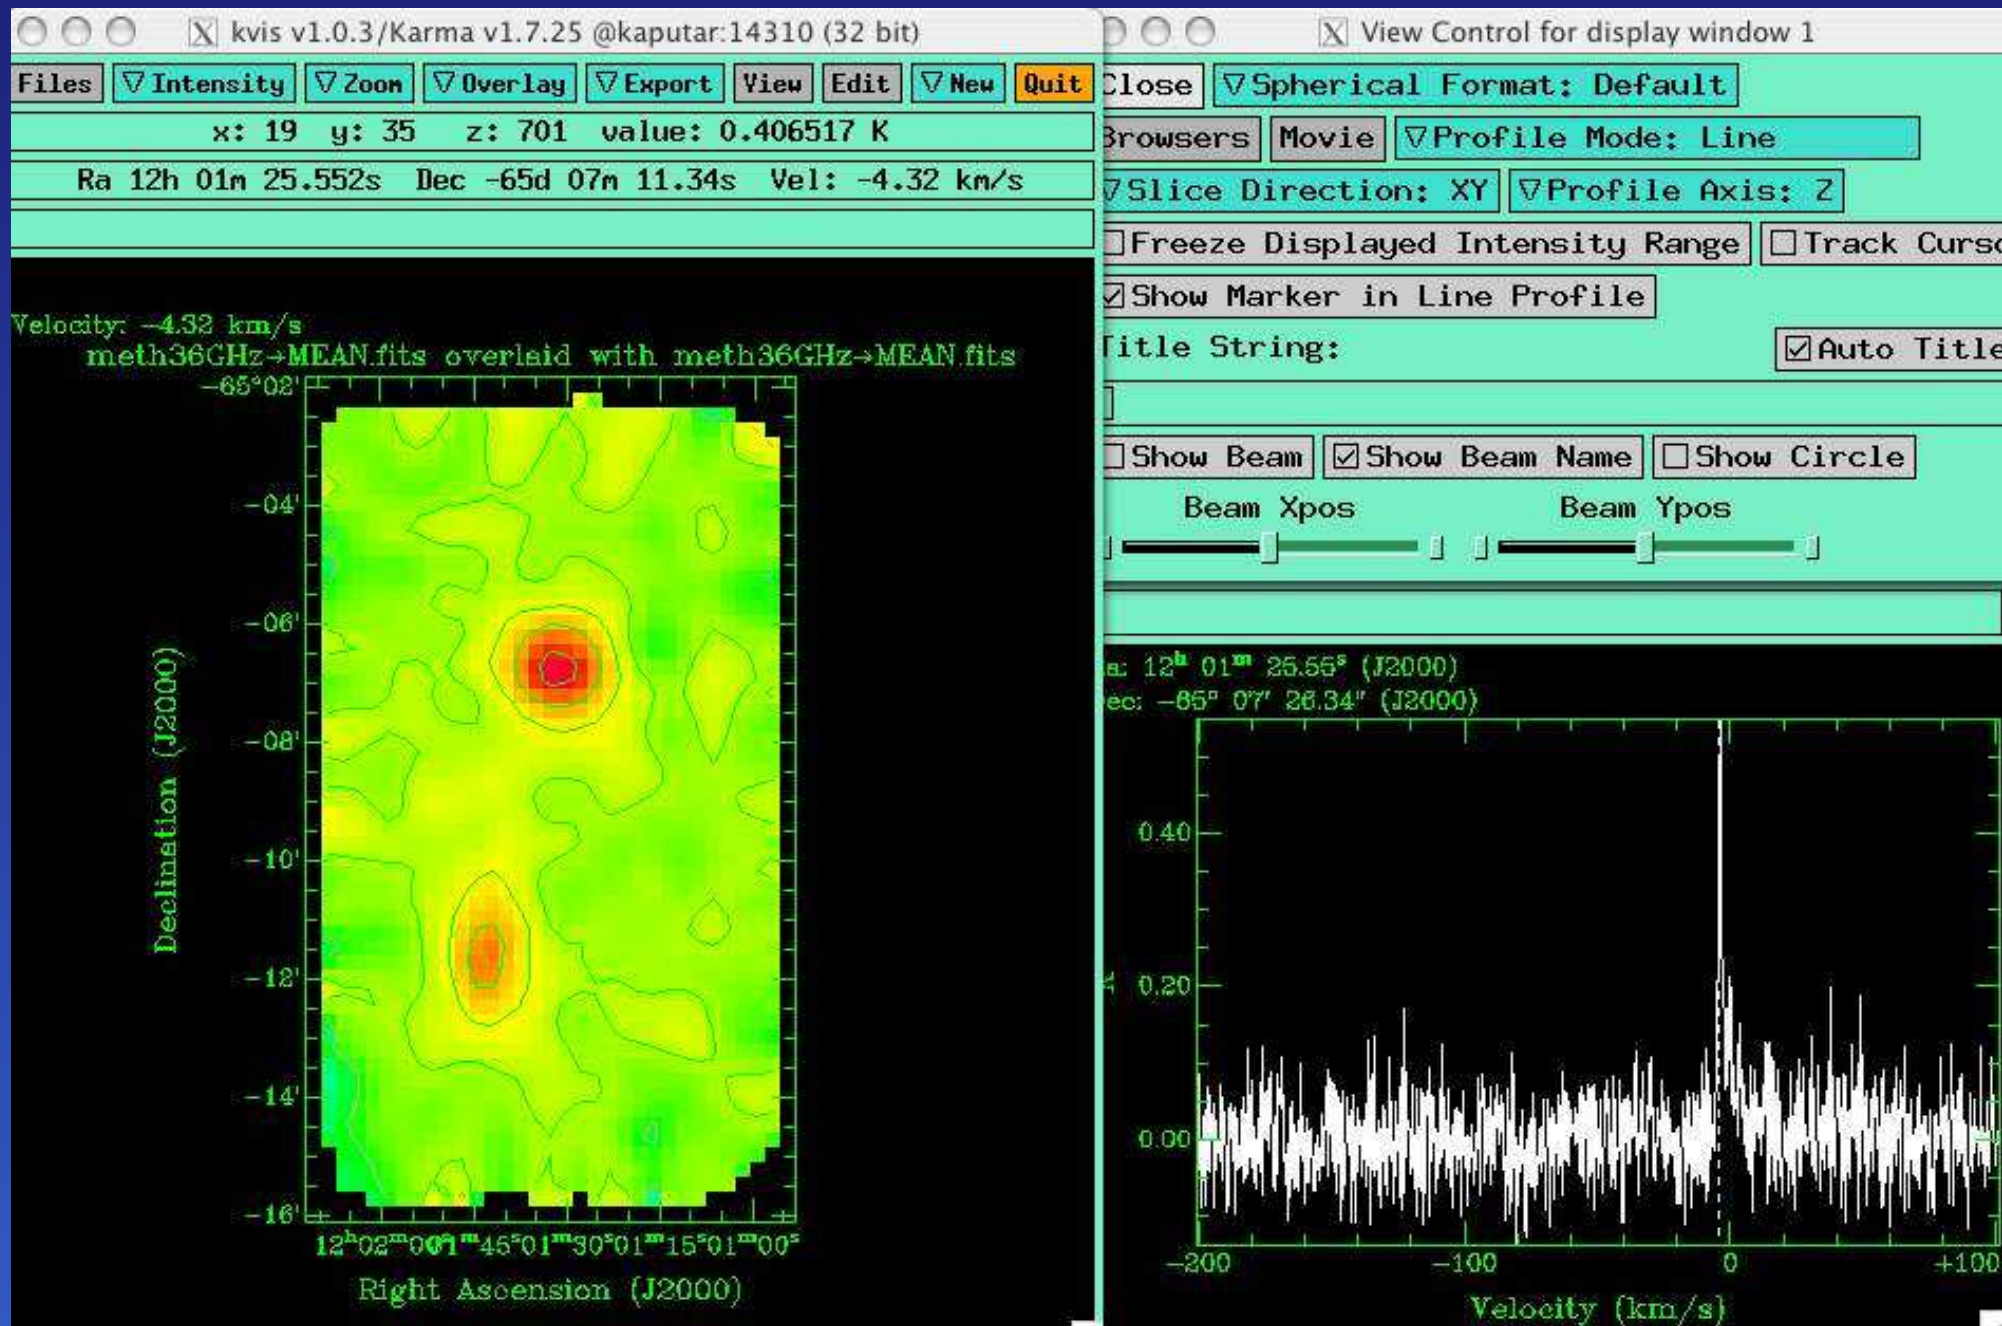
kvis v1.0.3/Karma v1.7.25 @kaputar:14310 (32 bit)

Files ∇ Intensity ∇ Zoom ∇ Overlay ∇ Export View Edit ∇ New Quit

x: 19 y: 35 z: 701 value: 0.406517 K

Ra 12h 01m 25.552s Dec -65d 07m 11.34s Vel: -4.32 km/s

Velocity: -4.32 km/s
meth36GHz→MEAN.fits overlaid with meth36GHz→MEAN.fits

-65°02'
-04'
-06'
-08'
-10'
-12'
-14'
-16'

Declination (J2000)

$12^h02^m00^s01^m45^s01^m30^s01^m15^s01^m00^s$

Right Ascension (J2000)

View Control for display window 1

Close ∇ Spherical Format: Default

Browsers Movie ∇ Profile Mode: Line

∇ Slice Direction: XY ∇ Profile Axis: Z

Freeze Displayed Intensity Range Track Curso

Show Marker in Line Profile

Title String: Auto Title

Show Beam Show Beam Name Show Circle

Beam Xpos Beam Ypos

a: $12^h$ $01^m$ $25.55^s$ (J2000)
ec: -65° 07' 26.34" (J2000)

0.40
0.20
0.00

-200 -100 0 +100

Velocity (km/s)